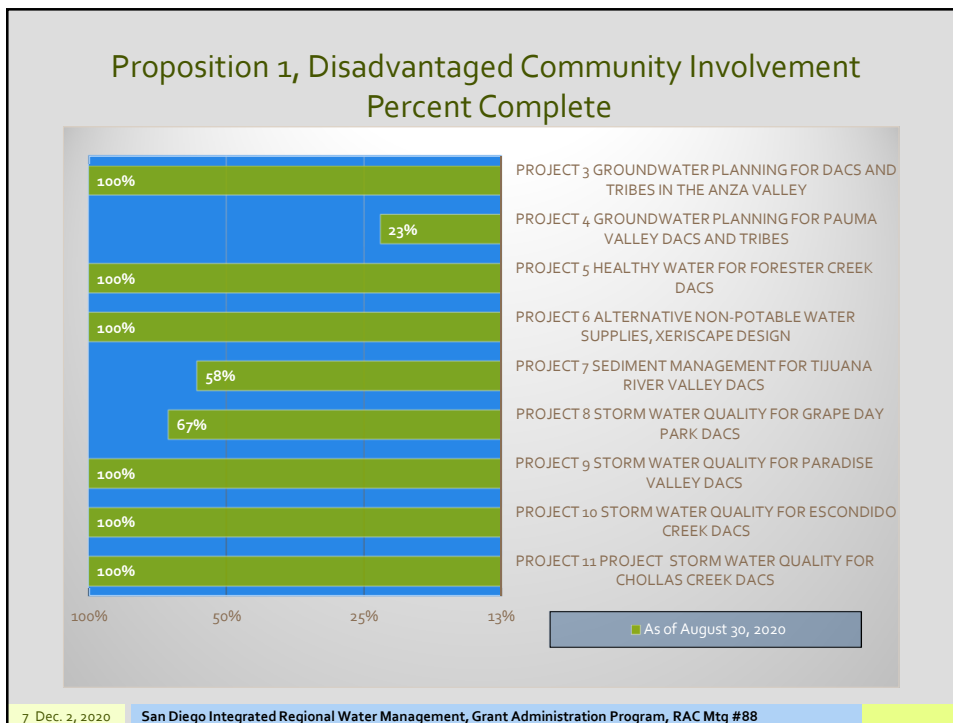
Proposition 1, Disadvantaged Community Involvement Percent Complete

100%

23%

100%

100%

58%

67%

100%

100%

100%

PROJECT 3 GROUNDWATER PLANNING FOR DACS AND TRIBES IN THE ANZA VALLEY

PROJECT 4 GROUNDWATER PLANNING FOR PAUMA VALLEY DACS AND TRIBES

PROJECT 5 HEALTHY WATER FOR FORESTER CREEK DACS

PROJECT 6 ALTERNATIVE NON-POTABLE WATER SUPPLIES, XERISCAPE DESIGN

PROJECT 7 SEDIMENT MANAGEMENT FOR TIJUANA RIVER VALLEY DACS

PROJECT 8 STORM WATER QUALITY FOR GRAPE DAY PARK DACS

PROJECT 9 STORM WATER QUALITY FOR PARADISE VALLEY DACS

PROJECT 10 STORM WATER QUALITY FOR ESCONDIDO CREEK DACS

PROJECT 11 PROJECT STORM WATER QUALITY FOR CHOLLAS CREEK DACS

100% 50% 25% 13%

As of August 30, 2020

7 Dec. 2, 2020 San Diego Integrated Regional Water Management, Grant Administration Program, RAC Mtg #88